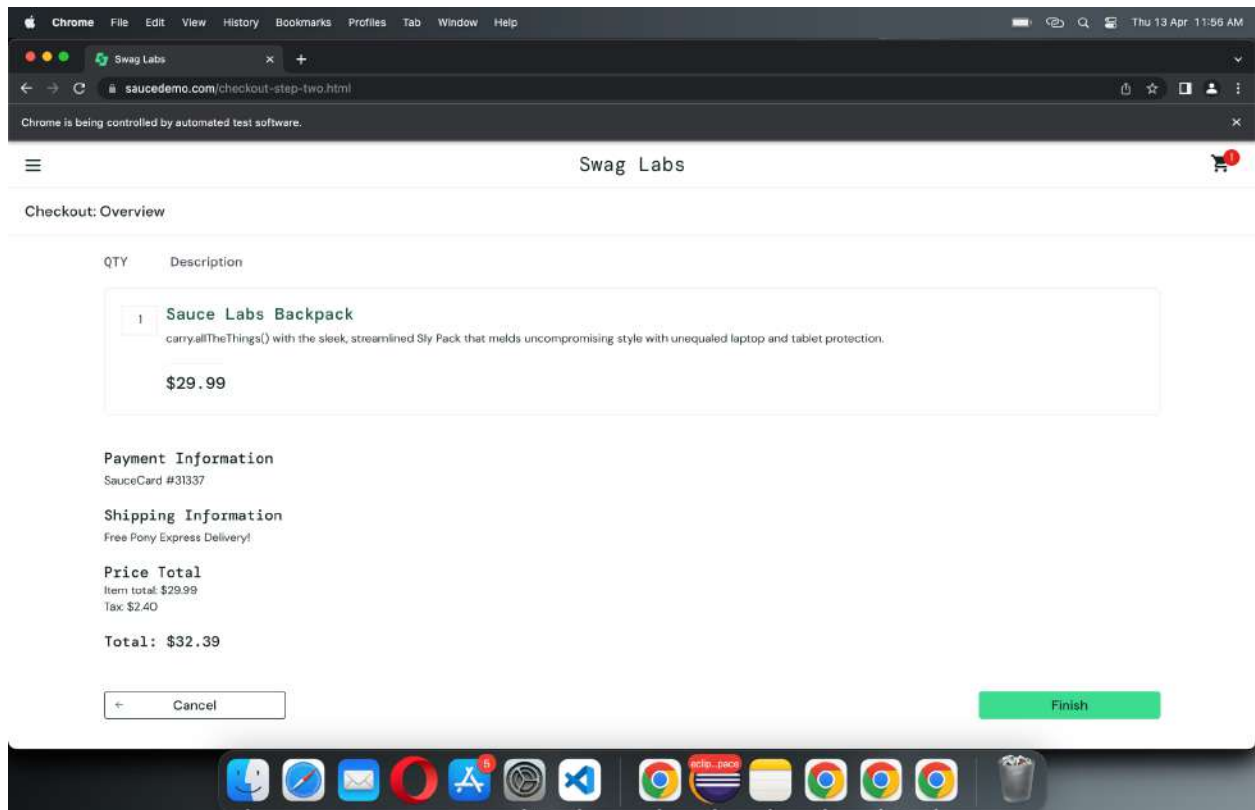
Chrome File Edit View History Bookmarks Profiles Tab Window Help

Thu 13 Apr 11:56 AM

Swag Labs

saucedemo.com/checkout-step-two.html

Chrome is being controlled by automated test software.

Swag Labs

1

Checkout: Overview

QTY Description

1

Sauce Labs Backpack

carry.allTheThings() with the sleek, streamlined Sly Pack that melds uncompromising style with unequaled laptop and tablet protection.

$29.99

Payment Information

SauceCard #31337

Shipping Information

Free Pony Express Delivery!

Price Total

Item total: $29.99

Tax: $2.40

Total: $32.39

← Cancel

Finish

6

eclip...pace